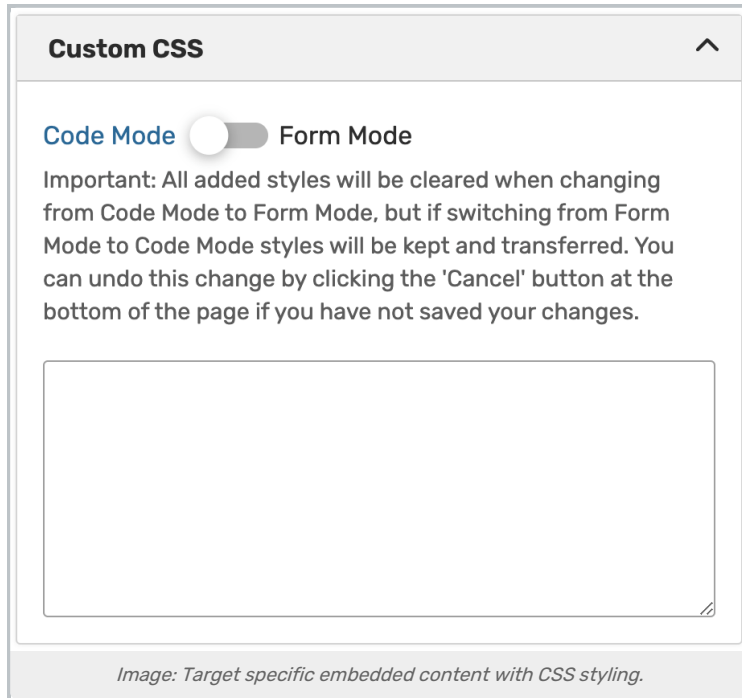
Custom CSS

Code Mode Form Mode

Important: All added styles will be cleared when changing from Code Mode to Form Mode, but if switching from Form Mode to Code Mode styles will be kept and transferred. You can undo this change by clicking the 'Cancel' button at the bottom of the page if you have not saved your changes.

Image: Target specific embedded content with CSS styling.